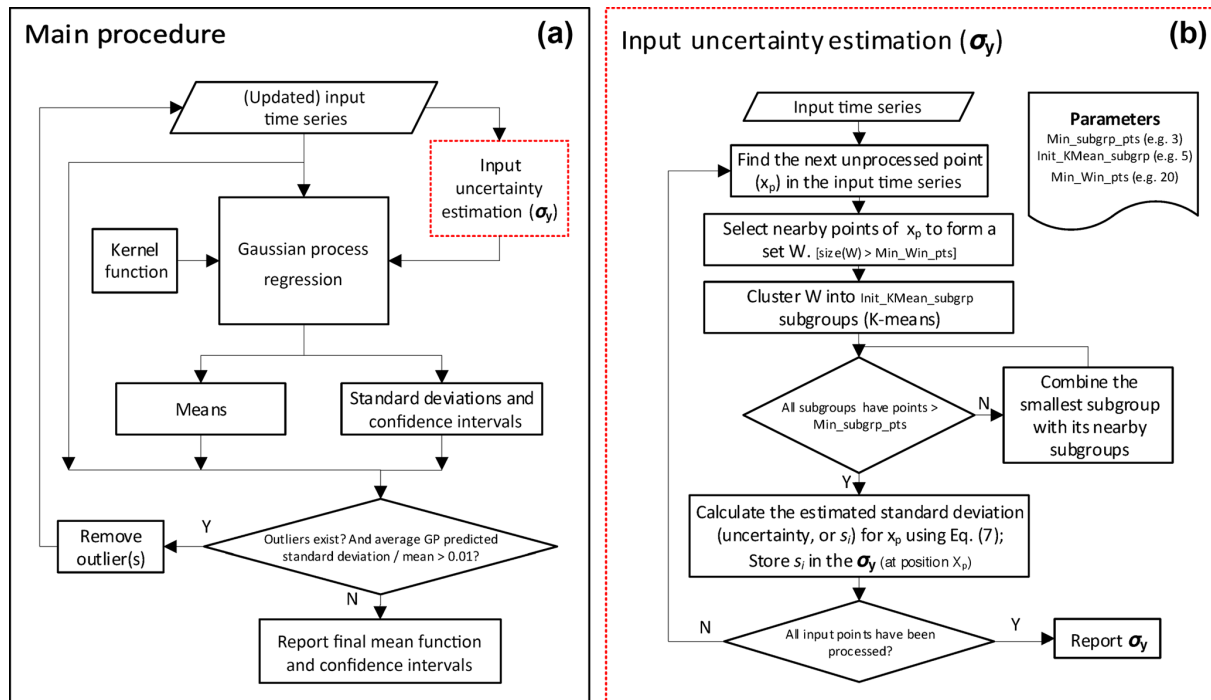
Main procedure

(a)

(Updated) input time series

Input uncertainty estimation ($\boldsymbol{\sigma}_y$)

Kernel function

Gaussian process regression

Means

Standard deviations and confidence intervals

Remove outlier(s)

Y

Outliers exist? And average GP predicted standard deviation / mean > 0.01?

N

Report final mean function and confidence intervals

Input uncertainty estimation ($\boldsymbol{\sigma}_y$)

(b)

Input time series

Parameters
Min_subgrp_pts (e.g. 3)
Init_KMean_subgrp (e.g. 5)
Min_Win_pts (e.g. 20)

Find the next unprocessed point ($x_p$) in the input time series

Select nearby points of $x_p$ to form a set W. [size(W) > Min_Win_pts]

Cluster W into Init_KMean_subgrp subgroups (K-means)

All subgroups have points > Min_subgrp_pts

N

Combine the smallest subgroup with its nearby subgroups

Y

Calculate the estimated standard deviation (uncertainty, or $s_i$) for $x_p$ using Eq. (7); Store $s_i$ in the $\boldsymbol{\sigma}_y$ (at position $X_p$)

N

All input points have been processed?

Y

Report $\boldsymbol{\sigma}_y$